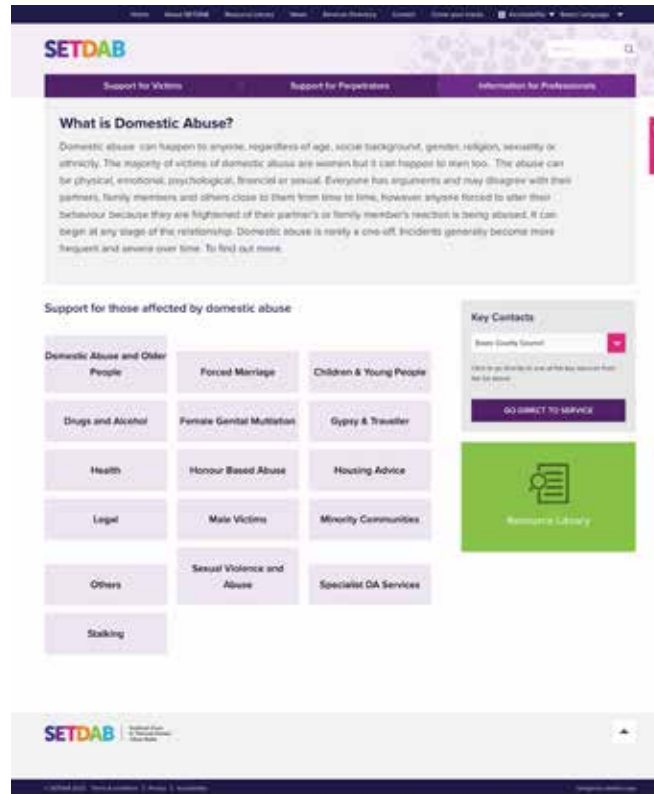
Home About SETDAB Resource Library News Services Directory Contact Cover your tracks Accessibility ▼ Select Language ▼

SETDAB

Search

Support for Victims | Support for Perpetrators | Information for Professionals

What is Domestic Abuse?

Domestic abuse can happen to anyone, regardless of age, social background, gender, religion, sexuality or ethnicity. The majority of victims of domestic abuse are women but it can happen to men too. The abuse can be physical, emotional, psychological, financial or sexual. Everyone has arguments and may disagree with their partners, family members and others close to them from time to time, however anyone forced to alter their behaviour because they are frightened of their partner's or family member's reaction is being abused. It can begin at any stage of the relationship. Domestic abuse is rarely a one-off. Incidents generally become more frequent and severe over time. To find out more.

Support for those affected by domestic abuse

Domestic Abuse and Older People
Forced Marriage
Children & Young People
Drugs and Alcohol
Female Genital Mutilation
Gypsy & Traveller
Health
Honour Based Abuse
Housing Advice
Legal
Male Victims
Minority Communities
Others
Sexual Violence and Abuse
Specialist DA Services
Stalking

Key Contacts

Essex County Council

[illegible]

GO DIRECT TO SERVICE

Resource Library

SETDAB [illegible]

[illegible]